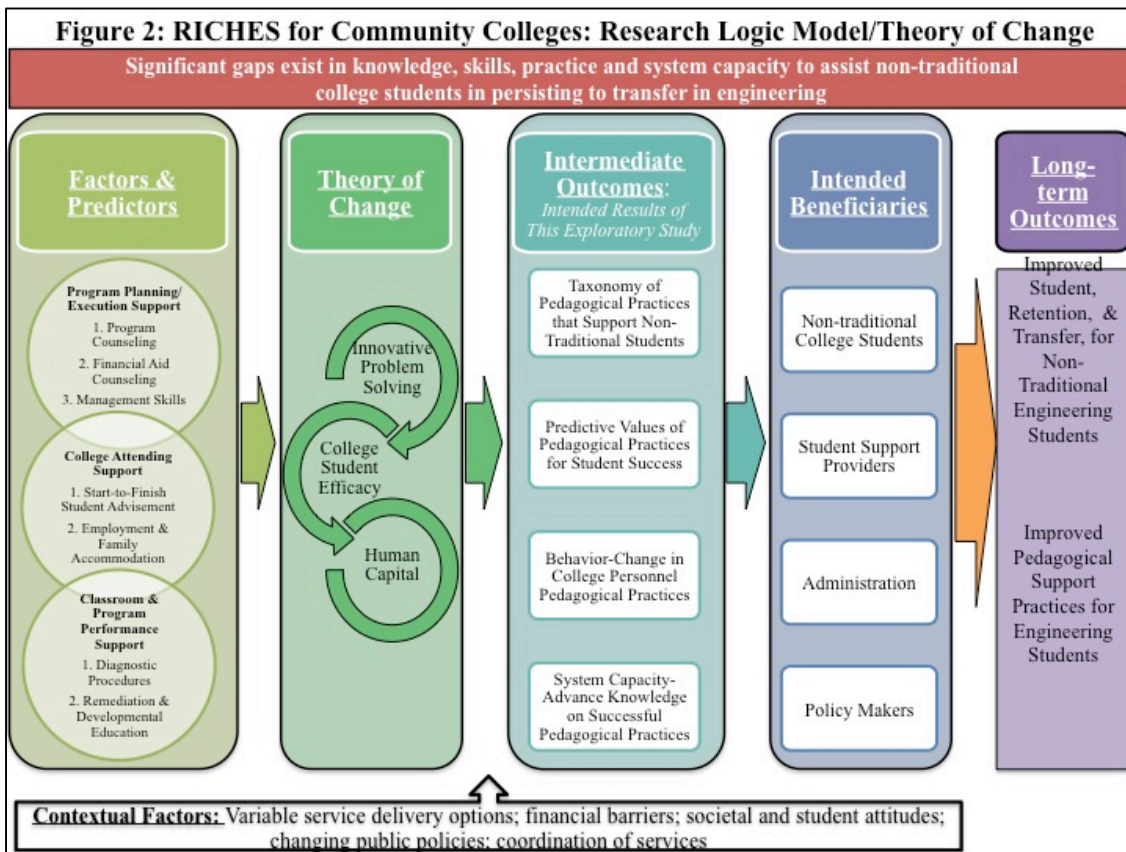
Figure 2: RICHES for Community Colleges: Research Logic Model/Theory of Change

Significant gaps exist in knowledge, skills, practice and system capacity to assist non-traditional college students in persisting to transfer in engineering

Factors & Predictors

Program Planning/ Execution Support
1. Program Counseling
2. Financial Aid Counseling
3. Management Skills

College Attending Support
1. Start-to-Finish Student Advisement
2. Employment & Family Accommodation

Classroom & Program Performance Support
1. Diagnostic Procedures
2. Remediation & Developmental Education

Theory of Change

Innovative Problem Solving
College Student Efficacy
Human Capital

Intermediate Outcomes: Intended Results of This Exploratory Study

Taxonomy of Pedagogical Practices that Support Non-Traditional Students

Predictive Values of Pedagogical Practices for Student Success

Behavior-Change in College Personnel Pedagogical Practices

System Capacity-Advance Knowledge on Successful Pedagogical Practices

Intended Beneficiaries

Non-traditional College Students

Student Support Providers

Administration

Policy Makers

Long-term Outcomes

Improved Student, Retention, & Transfer, for Non-Traditional Engineering Students

Improved Pedagogical Support Practices for Engineering Students

Contextual Factors: Variable service delivery options; financial barriers; societal and student attitudes; changing public policies; coordination of services